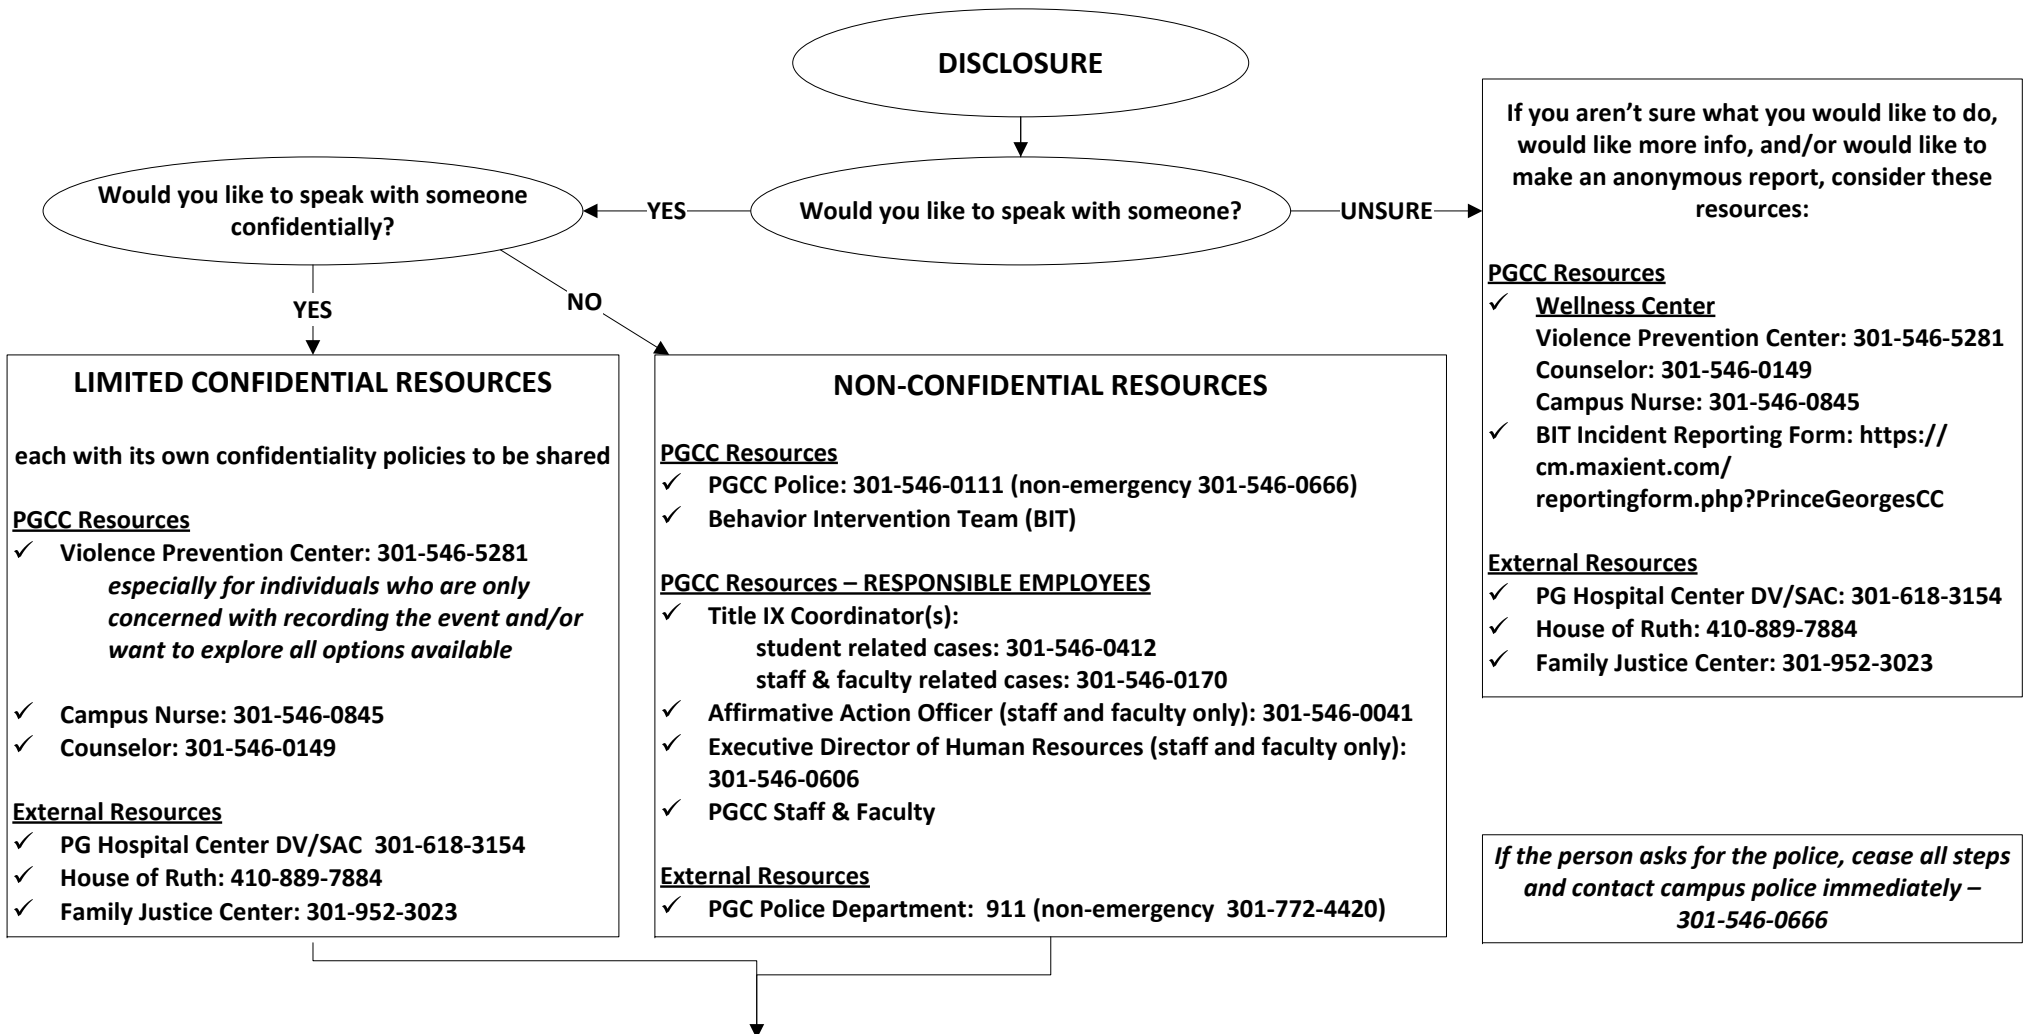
DISCLOSURE

Would you like to speak with someone?

YES

Would you like to speak with someone confidentially?

UNSURE

If you aren't sure what you would like to do, would like more info, and/or would like to make an anonymous report, consider these resources:

PGCC Resources
✓ Wellness Center
Violence Prevention Center: 301-546-5281
Counselor: 301-546-0149
Campus Nurse: 301-546-0845
✓ BIT Incident Reporting Form: https://cm.maxient.com/reportingform.php?PrinceGeorgesCC

External Resources
✓ PG Hospital Center DV/SAC: 301-618-3154
✓ House of Ruth: 410-889-7884
✓ Family Justice Center: 301-952-3023

YES

NO

LIMITED CONFIDENTIAL RESOURCES

each with its own confidentiality policies to be shared

PGCC Resources
✓ Violence Prevention Center: 301-546-5281
*especially for individuals who are only concerned with recording the event and/or want to explore all options available*

✓ Campus Nurse: 301-546-0845
✓ Counselor: 301-546-0149

External Resources
✓ PG Hospital Center DV/SAC 301-618-3154
✓ House of Ruth: 410-889-7884
✓ Family Justice Center: 301-952-3023

NON-CONFIDENTIAL RESOURCES

PGCC Resources
✓ PGCC Police: 301-546-0111 (non-emergency 301-546-0666)
✓ Behavior Intervention Team (BIT)

PGCC Resources – RESPONSIBLE EMPLOYEES
✓ Title IX Coordinator(s):
student related cases: 301-546-0412
staff & faculty related cases: 301-546-0170
✓ Affirmative Action Officer (staff and faculty only): 301-546-0041
✓ Executive Director of Human Resources (staff and faculty only): 301-546-0606
✓ PGCC Staff & Faculty

External Resources
✓ PGC Police Department: 911 (non-emergency 301-772-4420)

*If the person asks for the police, cease all steps and contact campus police immediately – 301-546-0666*